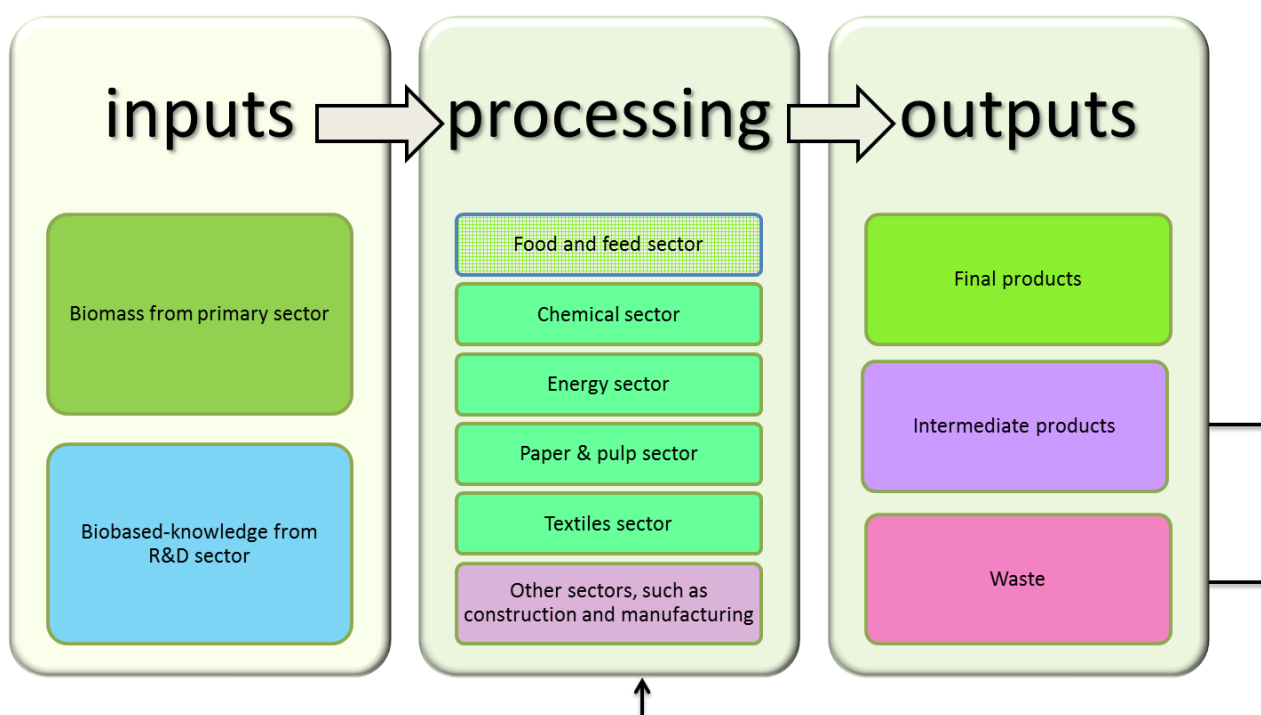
inputs

processing

outputs

Biomass from primary sector

Biobased-knowledge from R&D sector

Food and feed sector

Chemical sector

Energy sector

Paper & pulp sector

Textiles sector

Other sectors, such as construction and manufacturing

Final products

Intermediate products

Waste